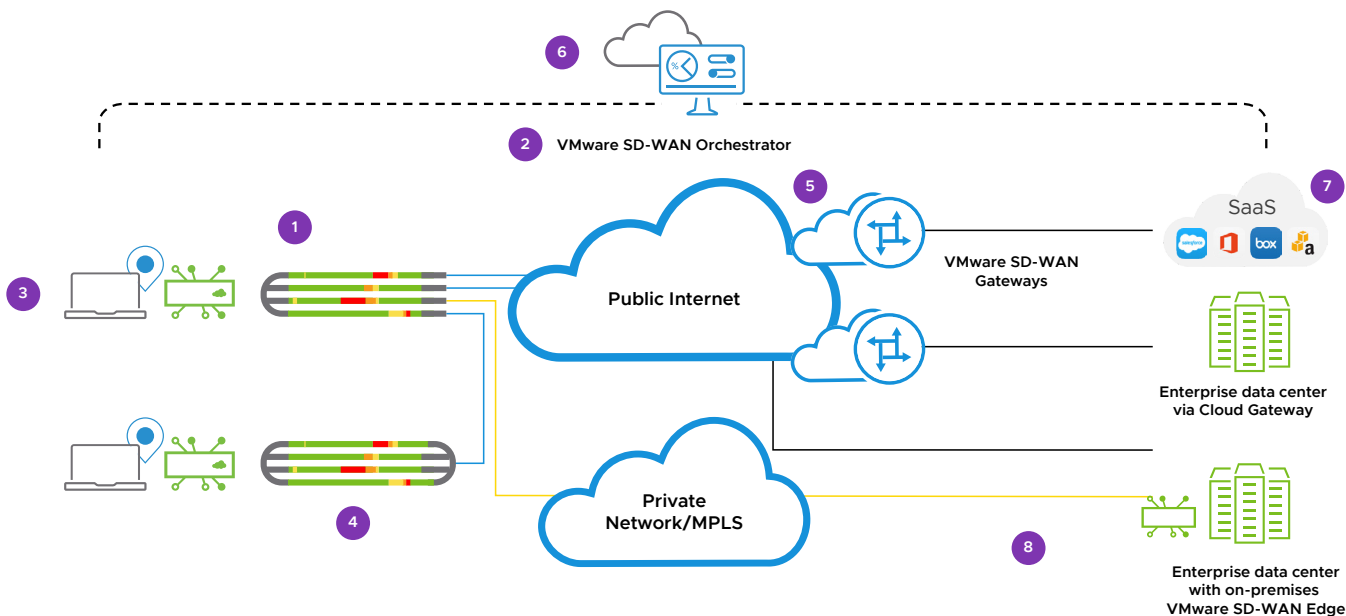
6

2 VMware SD-WAN Orchestrator

5

7

SaaS

salesforce

box

a

1

3

VMware SD-WAN Gateways

Public Internet

Enterprise data center via Cloud Gateway

Private Network/MPLS

4

8

Enterprise data center with on-premises VMware SD-WAN Edge